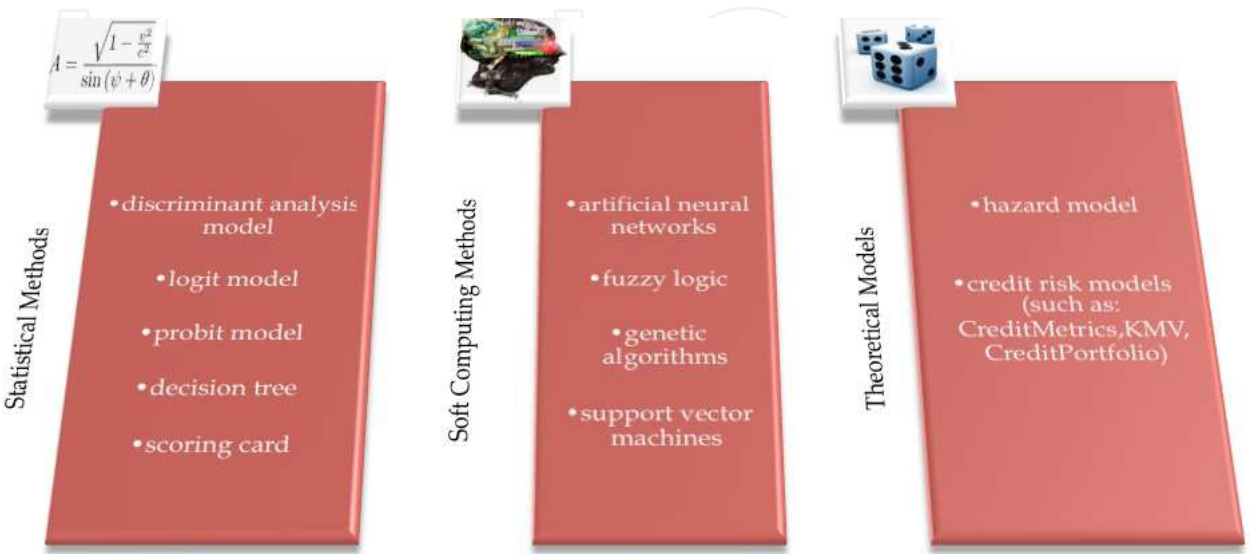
$A = \frac{\sqrt{1-\frac{v^2}{c^2}}}{\sin(\psi+\theta)}$

Statistical Methods

• discriminant analysis model

• logit model

• probit model

• decision tree

• scoring card

Soft Computing Methods

• artificial neural networks

• fuzzy logic

• genetic algorithms

• support vector machines

Theoretical Models

• hazard model

• credit risk models (such as: CreditMetrics,KMV, CreditPortfolio)